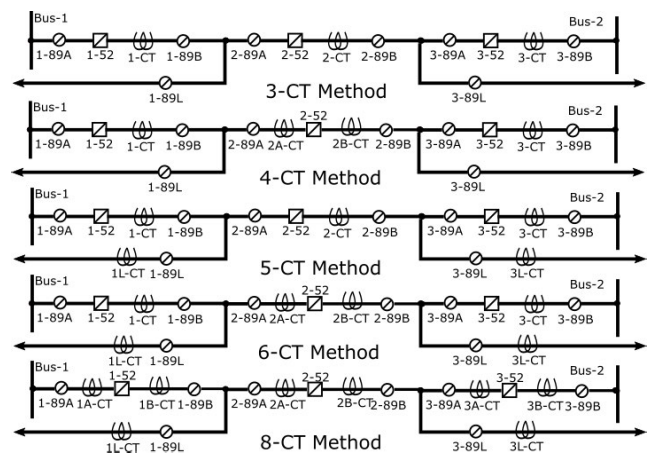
Bus-1
1-89A 1-52 1-CT 1-89B 2-89A 2-52 2-CT 2-89B 3-89A 3-52 3-CT 3-89B
Bus-2
1-89L
3-CT Method
3-89L

Bus-1
1-89A 1-52 1-CT 1-89B 2-89A 2A-CT 2-52 2B-CT 2-89B 3-89A 3-52 3-CT 3-89B
Bus-2
1-89L
4-CT Method
3-89L

Bus-1
1-89A 1-52 1-CT 1-89B 2-89A 2-52 2-CT 2-89B 3-89A 3-52 3-CT 3-89B
Bus-2
1L-CT 1-89L
5-CT Method
3-89L 3L-CT

Bus-1
1-89A 1-52 1-CT 1-89B 2-89A 2A-CT 2-52 2B-CT 2-89B 3-89A 3-52 3-CT 3-89B
Bus-2
1L-CT 1-89L
6-CT Method
3-89L 3L-CT

Bus-1
1-89A 1A-CT 1-52 1B-CT 1-89B 2-89A 2A-CT 2-52 2B-CT 2-89B 3-89A 3A-CT 3-52 3B-CT 3-89B
Bus-2
1L-CT 1-89L
8-CT Method
3-89L 3L-CT